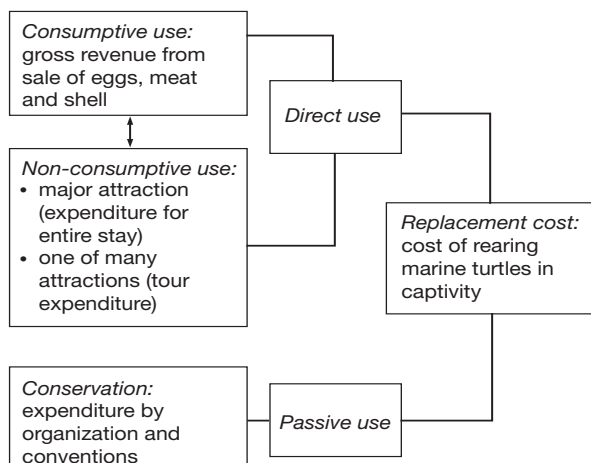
Consumptive use:
gross revenue from sale of eggs, meat and shell

Direct use

Non-consumptive use:
• major attraction (expenditure for entire stay)
• one of many attractions (tour expenditure)

Replacement cost:
cost of rearing marine turtles in captivity

Conservation:
expenditure by organization and conventions

Passive use